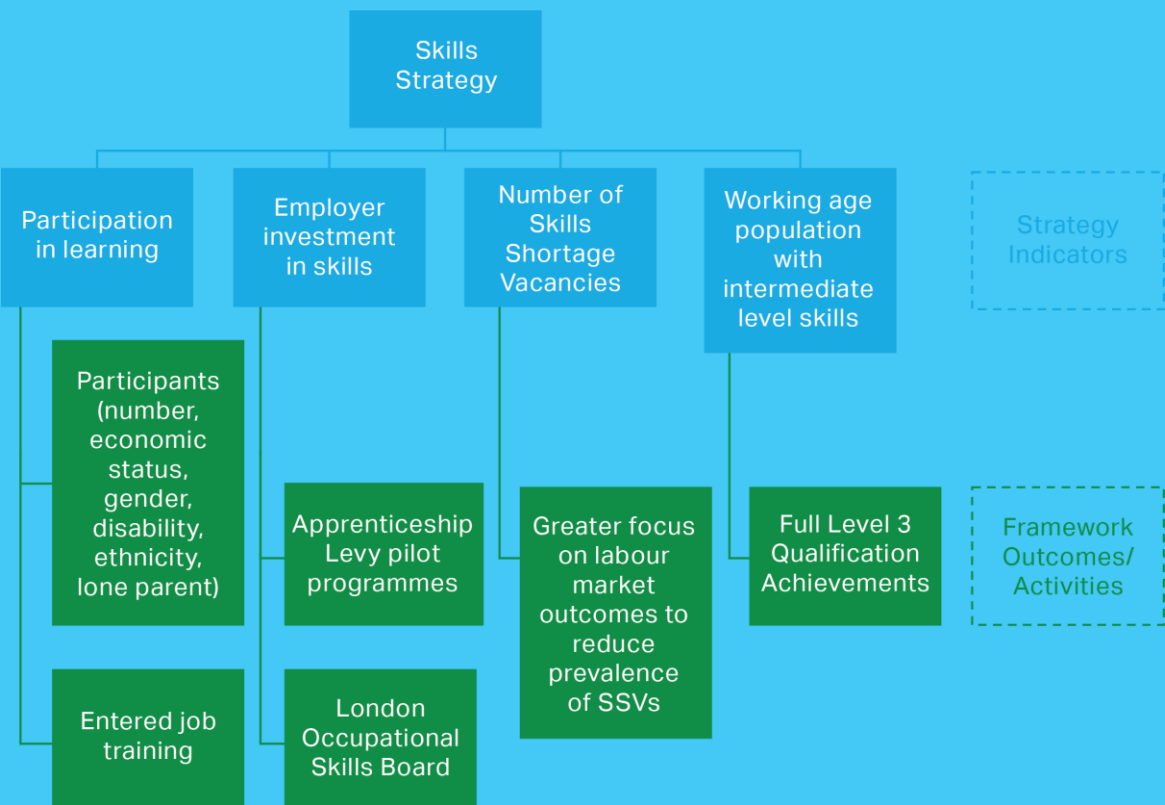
Skills Strategy

Participation in learning

Employer investment in skills

Number of Skills Shortage Vacancies

Working age population with intermediate level skills

Strategy Indicators

Participants (number, economic status, gender, disability, ethnicity, lone parent)

Apprenticeship Levy pilot programmes

Greater focus on labour market outcomes to reduce prevalence of SSVs

Full Level 3 Qualification Achievements

Framework Outcomes/ Activities

Entered job training

London Occupational Skills Board